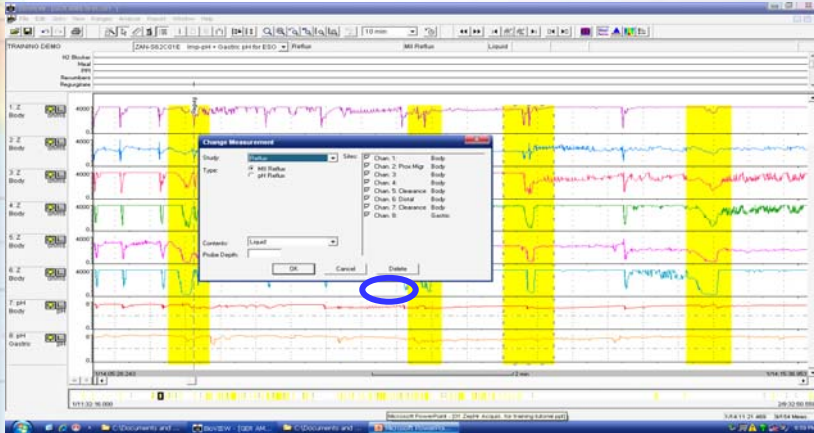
File Edit View Ranges Analyze Report Window Help

10 min

TRAINING DEMO ZAN-S62C01E Imp-pH + Gastric pH for ESO Reflux MII Reflux Liquid

H2 Blocker
Meal
PPI
Recumbent
Regurgitate

1: Z Body 4000
2: Z Body 4000
3: Z Body 4000
4: Z Body 4000
5: Z Body 4000
6: Z Body 4000
7: pH Body
8: pH Gastric

Change Measurement

Study: Reflux
Type: MII Reflux
pH Reflux

Sites:
Chan. 1: Body
Chan. 2: Prox Migr. Body
Chan. 3: Body
Chan. 4: Body
Chan. 5: Clearance Body
Chan. 6: Distal Body
Chan. 7: Clearance Body
Chan. 8: Gastric

Contents: Liquid
Probe Depth:

OK Cancel Delete

1/14 05:26:243
2 min
1/14 15:36:953

1/11 20:16.000
1/14 11:21.469
24:32:50.000
54:54 Mean

Microsoft PowerPoint - [01 ZepHr Acquisit... for training tutorial.ppt]

C:\Documents and ...
BioVIEW - [ZEF AM...
C:\Documents and ...
Microsoft PowerPo...